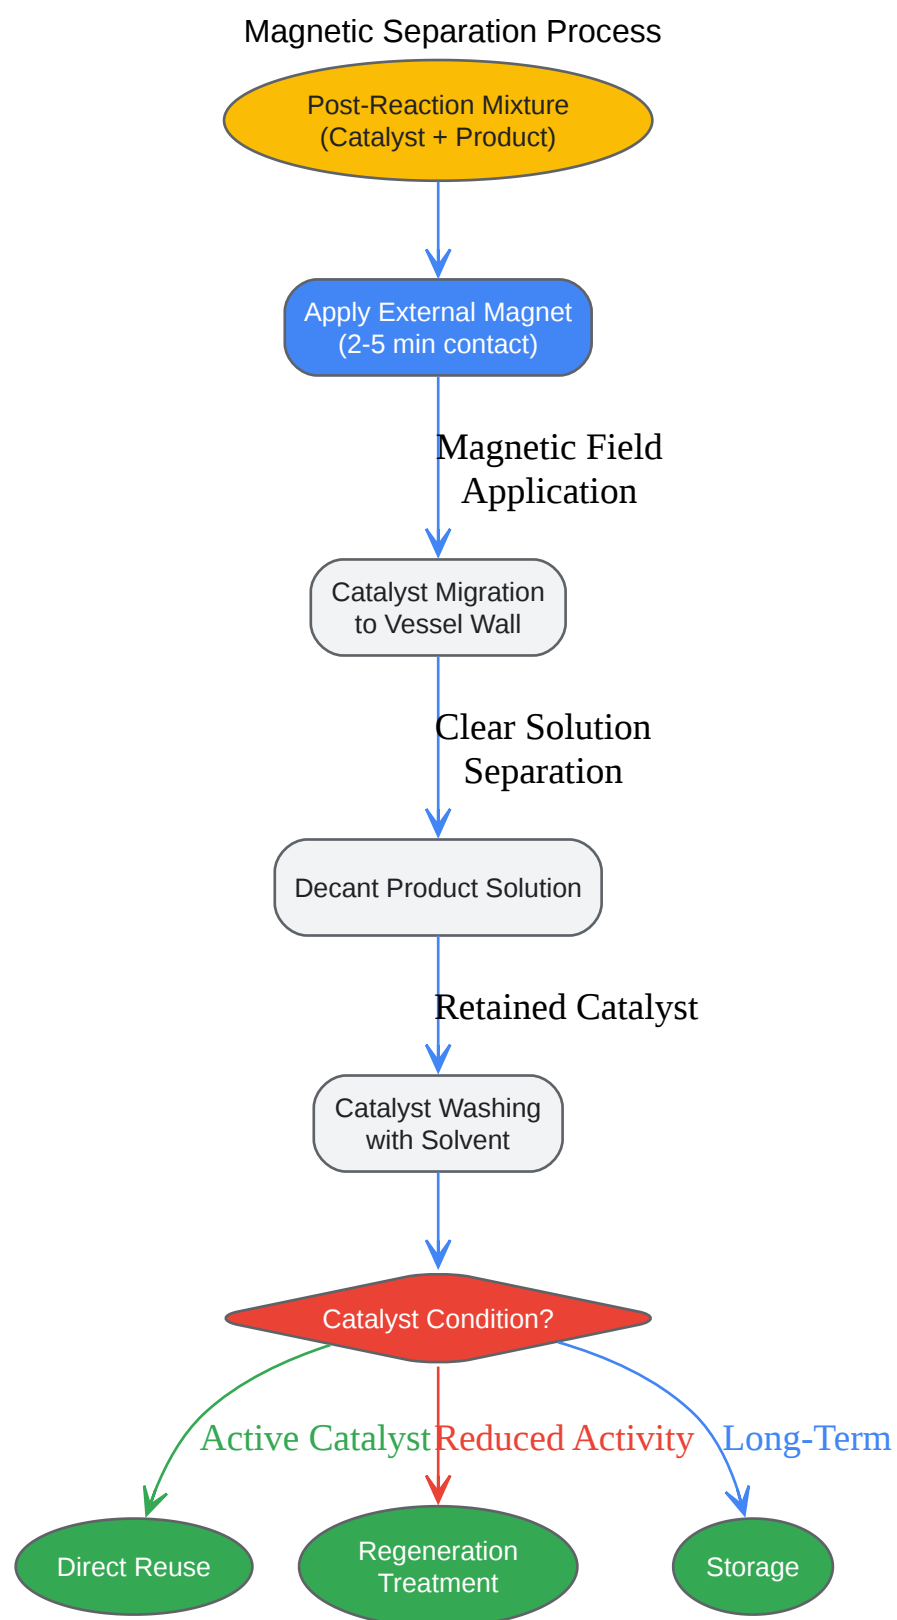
Magnetic Separation Process

Post-Reaction Mixture (Catalyst + Product)

Apply External Magnet (2-5 min contact)

Magnetic Field Application

Catalyst Migration to Vessel Wall

Clear Solution Separation

Decant Product Solution

Retained Catalyst

Catalyst Washing with Solvent

Catalyst Condition?

Active Catalyst

Reduced Activity

Long-Term

Direct Reuse

Regeneration Treatment

Storage